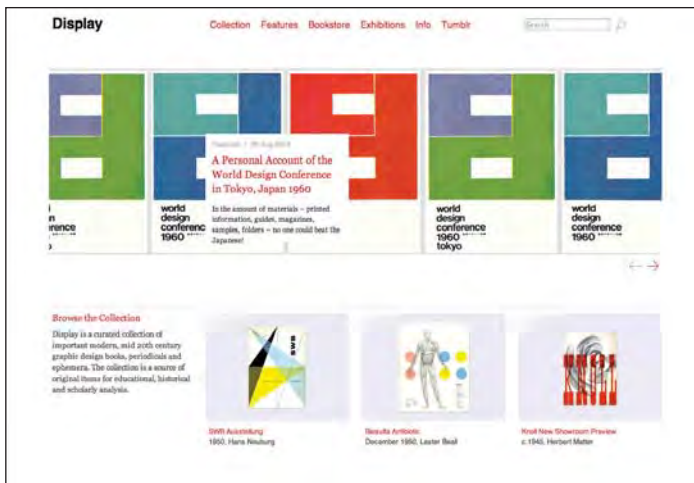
Display

Collection Features Bookstore Exhibitions Info Tumblr

Search

world design conference 1960

world design conference 1960

world design conference 1960 tokyo

world design conference 1960

Feature | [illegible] Aug 2013

A Personal Account of the World Design Conference in Tokyo, Japan 1960

In the amount of materials – printed information, guides, magazines, samples, folders – no one could beat the Japanese!

Browse the Collection

Display is a curated collection of important modern, mid 20th century graphic design books, periodicals and ephemera. The collection is a source of original items for educational, historical and scholarly analysis.

SWB Ausstellung
1950, Hans Neuburg

Results Antibiotic
December 1950, Lester Beall

Knoll New Showroom Preview
c.1940, Herbert Matter